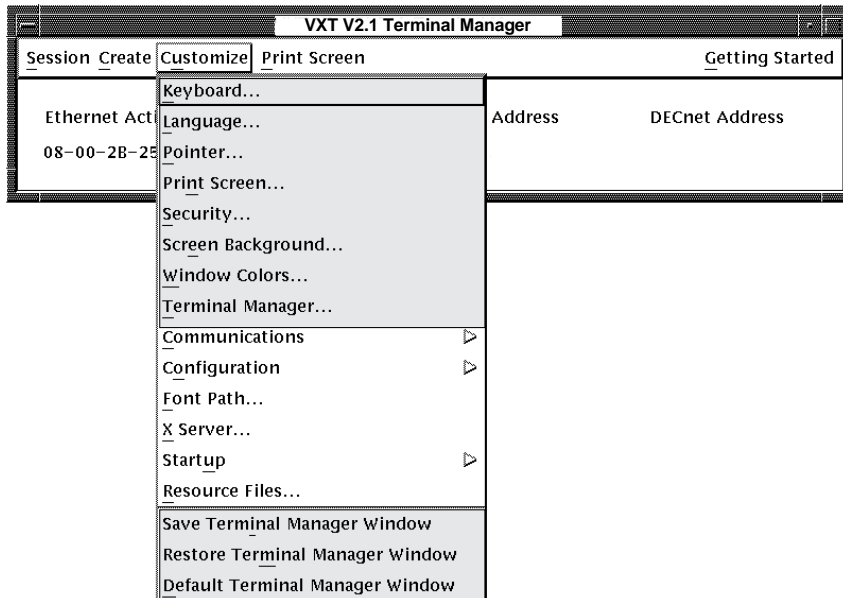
VXT V2.1 Terminal Manager

Session Create Customize Print Screen Getting Started

Ethernet Acti

08-00-2B-25

Address

DECnet Address

Keyboard...
Language...
Pointer...
Print Screen...
Security...
Screen Background...
Window Colors...
Terminal Manager...
Communications
Configuration
Font Path...
X Server...
Startup
Resource Files...
Save Terminal Manager Window
Restore Terminal Manager Window
Default Terminal Manager Window